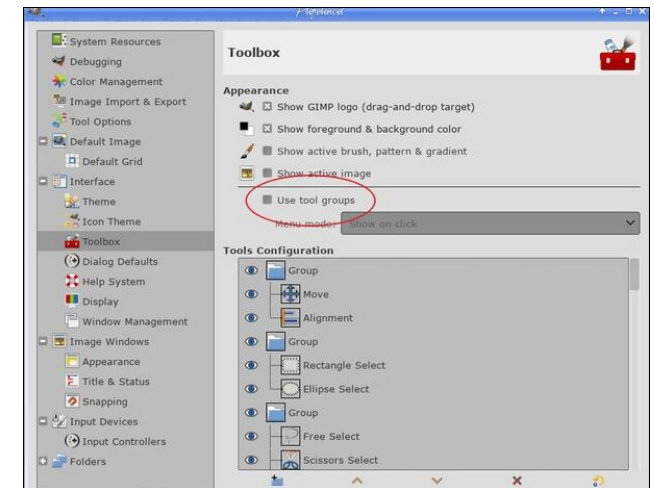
Preferences

System Resources
Debugging
Color Management
Image Import & Export
Tool Options
Default Image
Default Grid
Interface
Theme
Icon Theme
Toolbox
Dialog Defaults
Help System
Display
Window Management
Image Windows
Appearance
Title & Status
Snapping
Input Devices
Input Controllers
Folders

Toolbox

Appearance
Show GIMP logo (drag-and-drop target)
Show foreground & background color
Show active brush, pattern & gradient
Show active image
Use tool groups
Menu mode: Show on click

Tools Configuration
Group
Move
Alignment
Group
Rectangle Select
Ellipse Select
Group
Free Select
Scissors Select